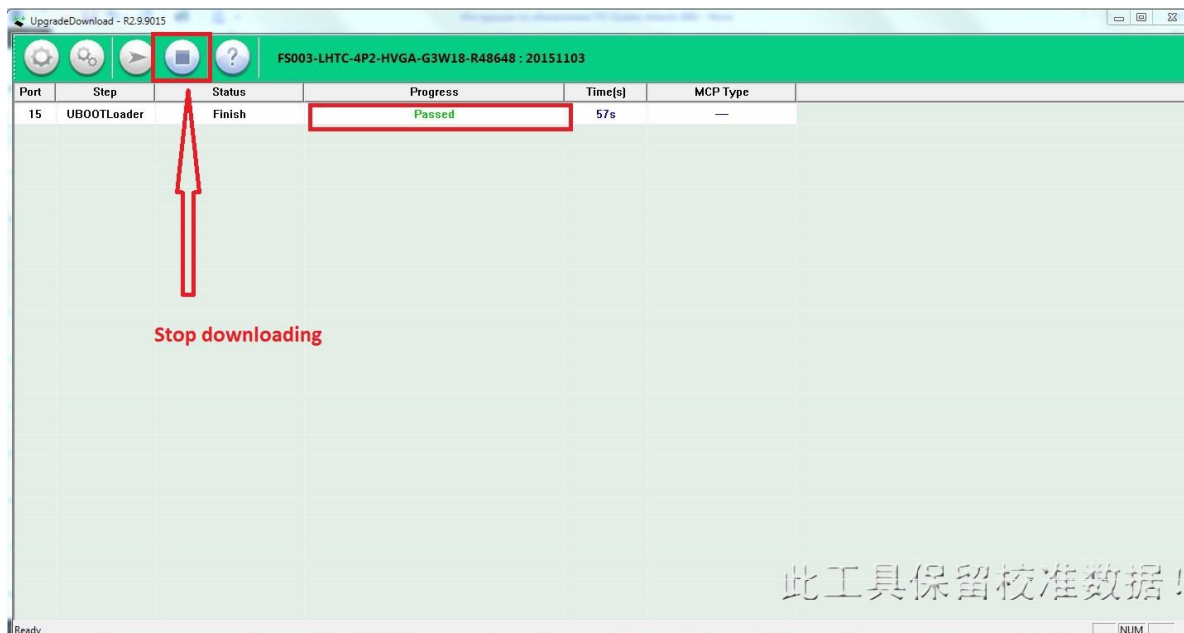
UpgradeDownload - R2.9.9015

FS003-LHTC-4P2-HVGA-G3W18-R48648 : 20151103

| Port | Step | Status | Progress | Time(s) | MCP Type |
|---|---|---|---|---|---|
| 15 | UBOOTLoader | Finish | Passed | 57s | — |

Stop downloading

此工具保留校准数据！

Ready

NUM